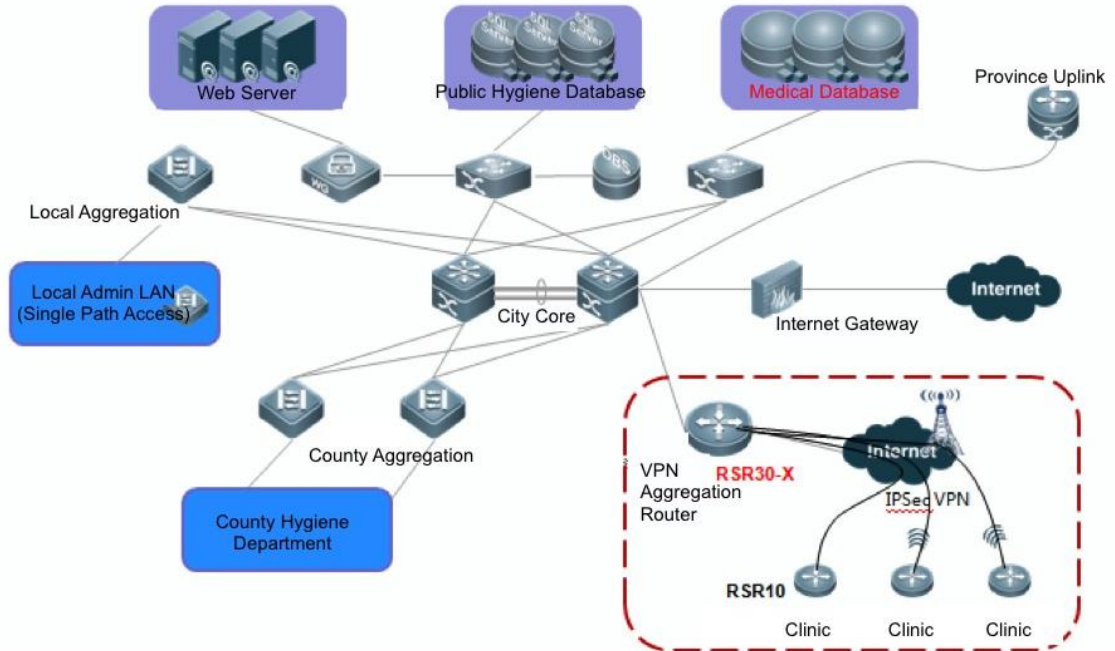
Web Server
SQL Server
SQL Server
SQL Server
Public Hygiene Database
Medical Database
Province Uplink
WG
DBS
Local Aggregation
Local Admin LAN (Single Path Access)
City Core
Internet Gateway
Internet
County Aggregation
County Hygiene Department
VPN Aggregation Router
RSR30-X
Internet
IPSec VPN
RSR10
Clinic
Clinic
Clinic